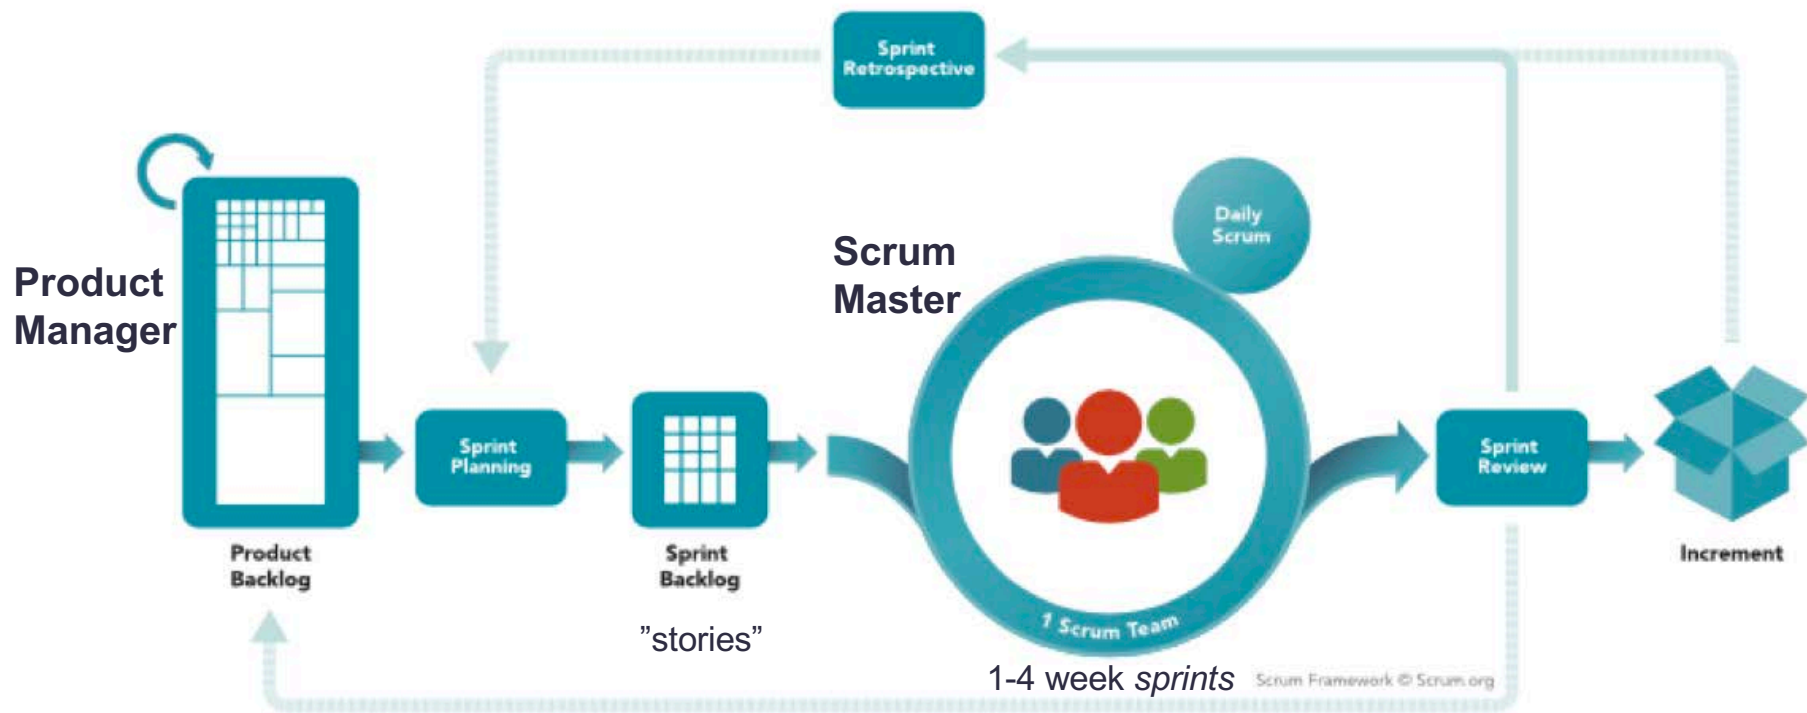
Sprint Retrospective

Product Manager

Product Backlog

Sprint Planning

Sprint Backlog

"stories"

Scrum Master

Daily Scrum

1 Scrum Team

1-4 week *sprints*

Scrum Framework © Scrum.org

Sprint Review

Increment